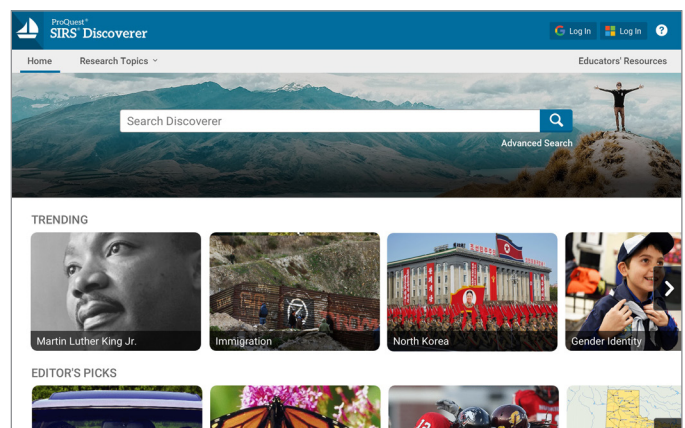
ProQuest®
SIRS® Discoverer

Log In
Log In
?

Home
Research Topics
Educators' Resources

Search Discoverer
Advanced Search

TRENDING

Martin Luther King Jr.
Immigration
North Korea
Gender Identity

EDITOR'S PICKS